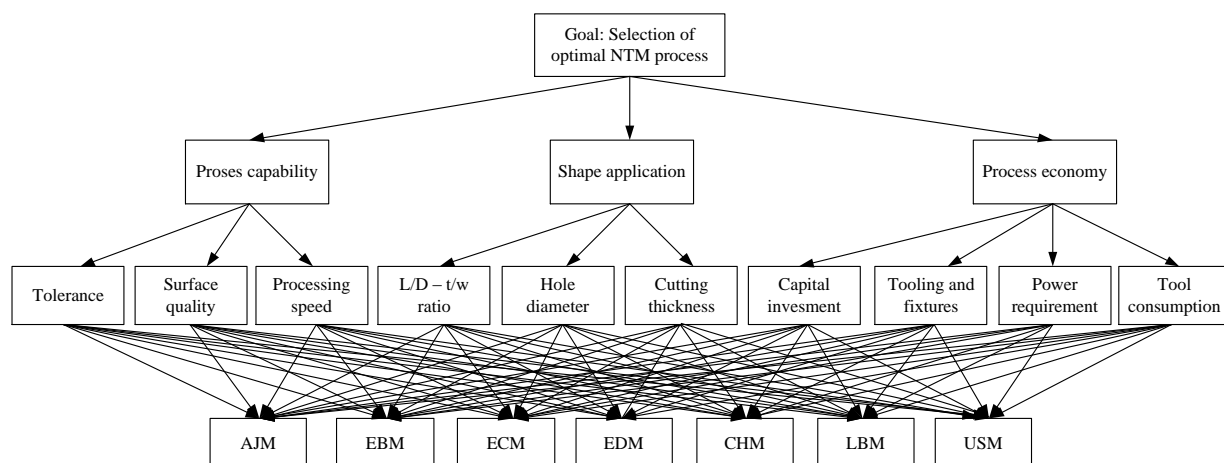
Goal: Selection of optimal NTM process

Proses capability

Shape application

Process economy

Tolerance

Surface quality

Processing speed

L/D – t/w ratio

Hole diameter

Cutting thickness

Capital invesment

Tooling and fixtures

Power requirement

Tool consumption

AJM

EBM

ECM

EDM

CHM

LBM

USM